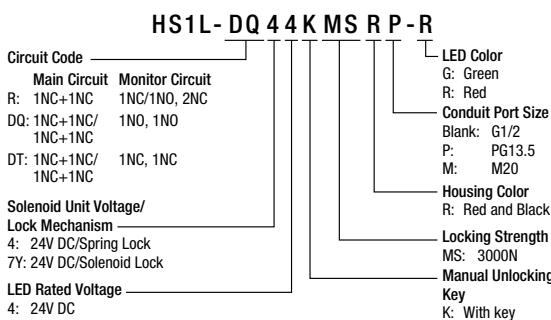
HS1L-DQ44KMSRP-R

Circuit Code

| | Main Circuit | Monitor Circuit |
|---|---|---|
| R: | 1NC+1NC | 1NC/1NO, 2NC |
| DQ: | 1NC+1NC/ 1NC+1NC | 1NO, 1NO |
| DT: | 1NC+1NC/ 1NC+1NC | 1NC, 1NC |

Solenoid Unit Voltage/ Lock Mechanism
4: 24V DC/Spring Lock
7Y: 24V DC/Solenoid Lock

LED Rated Voltage
4: 24V DC

LED Color
G: Green
R: Red

Conduit Port Size
Blank: G1/2
P: PG13.5
M: M20

Housing Color
R: Red and Black

Locking Strength
MS: 3000N

Manual Unlocking Key
K: With key